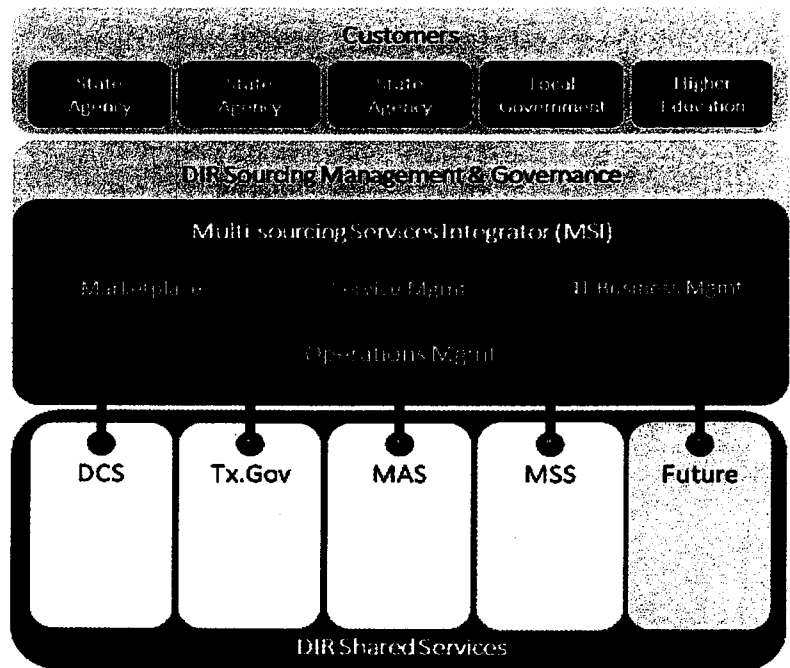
Customers

State Agency

State Agency

State Agency

Local Government

Higher Education

DIR Sourcing Management & Governance

Multi-sourcing Services Integrator (MSI)

Marketplace

Service Mgmt

IT Business Mgmt

Operations Mgmt

DCS

Tx.Gov

MAS

MSS

Future

DIR Shared Services